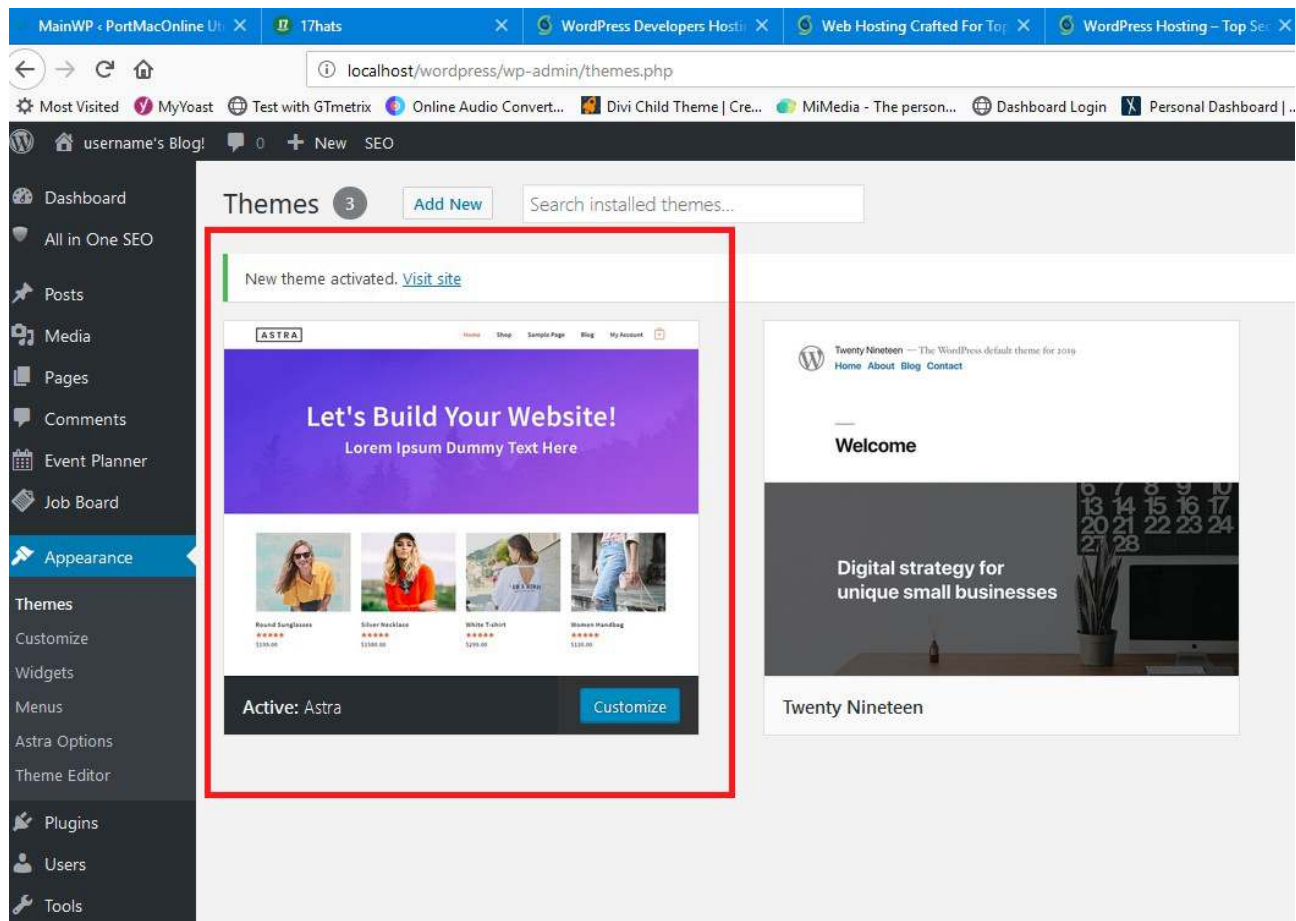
MainWP ‹ PortMacOnline Ut × 17hats × WordPress Developers Hosti × Web Hosting Crafted For To × WordPress Hosting – Top Sec ×

localhost/wordpress/wp-admin/themes.php

Most Visited MyYoast Test with GTmetrix Online Audio Convert... Divi Child Theme | Cre... MiMedia - The person... Dashboard Login Personal Dashboard | ...

username's Blog! 0 + New SEO

Dashboard
All in One SEO
Posts
Media
Pages
Comments
Event Planner
Job Board
Appearance
Themes
Customize
Widgets
Menus
Astra Options
Theme Editor
Plugins
Users
Tools

Themes 3 Add New Search installed themes...

New theme activated. Visit site

ASTRA Home Shop Sample Page Blog My Account

Let's Build Your Website!
Lorem Ipsum Dummy Text Here

Round Sunglasses Silver Necklace White T-shirt Women Handbag

Active: Astra Customize

Twenty Nineteen — The WordPress default theme for 2019
Home About Blog Contact

Welcome

Digital strategy for unique small businesses

Twenty Nineteen